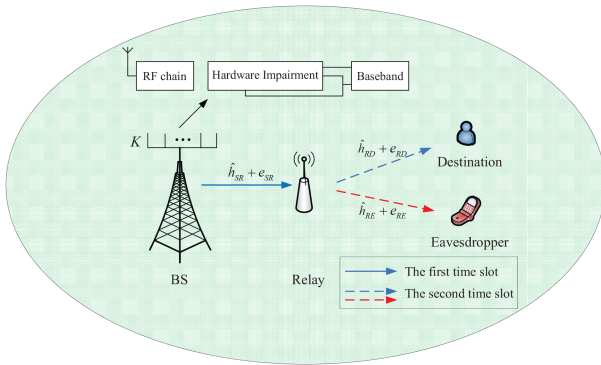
RF chain

Hardware Impairment

Baseband

$K$

$\hat{h}_{SR} + e_{SR}$

$\hat{h}_{RD} + e_{RD}$

Destination

$\hat{h}_{RE} + e_{RE}$

Eavesdropper

BS

Relay

The first time slot

The second time slot